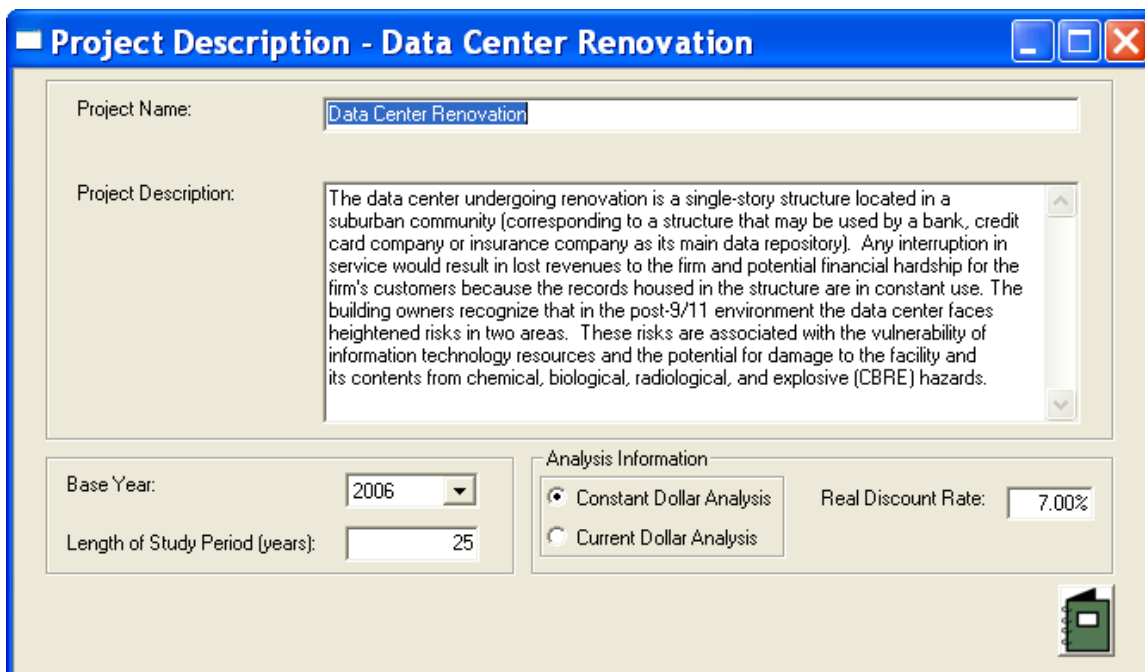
Project Description - Data Center Renovation

Project Name: Data Center Renovation

Project Description: The data center undergoing renovation is a single-story structure located in a suburban community (corresponding to a structure that may be used by a bank, credit card company or insurance company as its main data repository). Any interruption in service would result in lost revenues to the firm and potential financial hardship for the firm's customers because the records housed in the structure are in constant use. The building owners recognize that in the post-9/11 environment the data center faces heightened risks in two areas. These risks are associated with the vulnerability of information technology resources and the potential for damage to the facility and its contents from chemical, biological, radiological, and explosive (CBRE) hazards.

Base Year: 2006

Length of Study Period (years): 25

Analysis Information

Constant Dollar Analysis

Current Dollar Analysis

Real Discount Rate: 7.00%